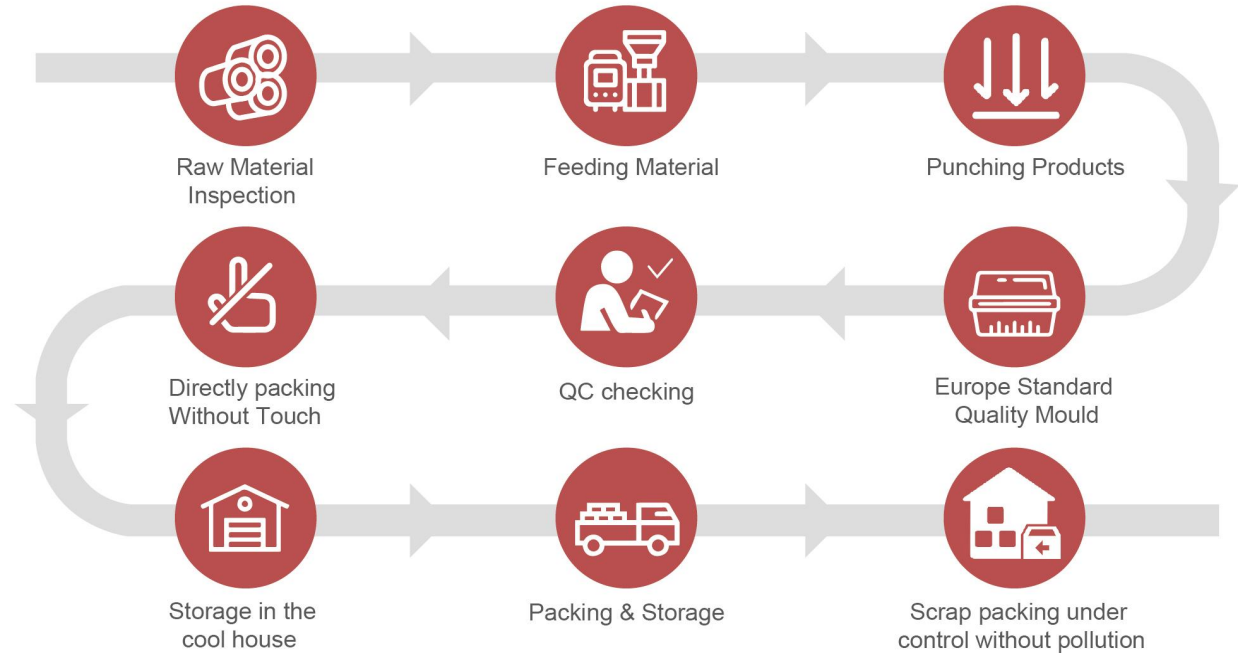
Raw Material Inspection

Feeding Material

Punching Products

Directly packing Without Touch

QC checking

Europe Standard Quality Mould

Storage in the cool house

Packing & Storage

Scrap packing under control without pollution